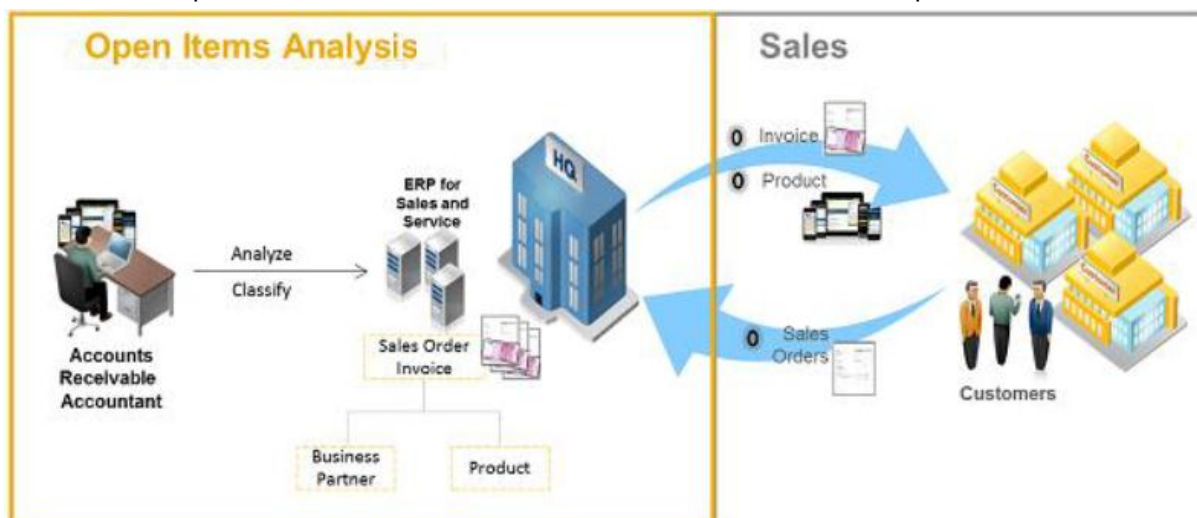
Open Items Analysis

Sales

Accounts Receivable Accountant

Analyze

Classify

ERP for Sales and Service

HQ

Sales Order Invoice

Business Partner

Product

0 Invoice

0 Product

0 Sales Orders

Customers